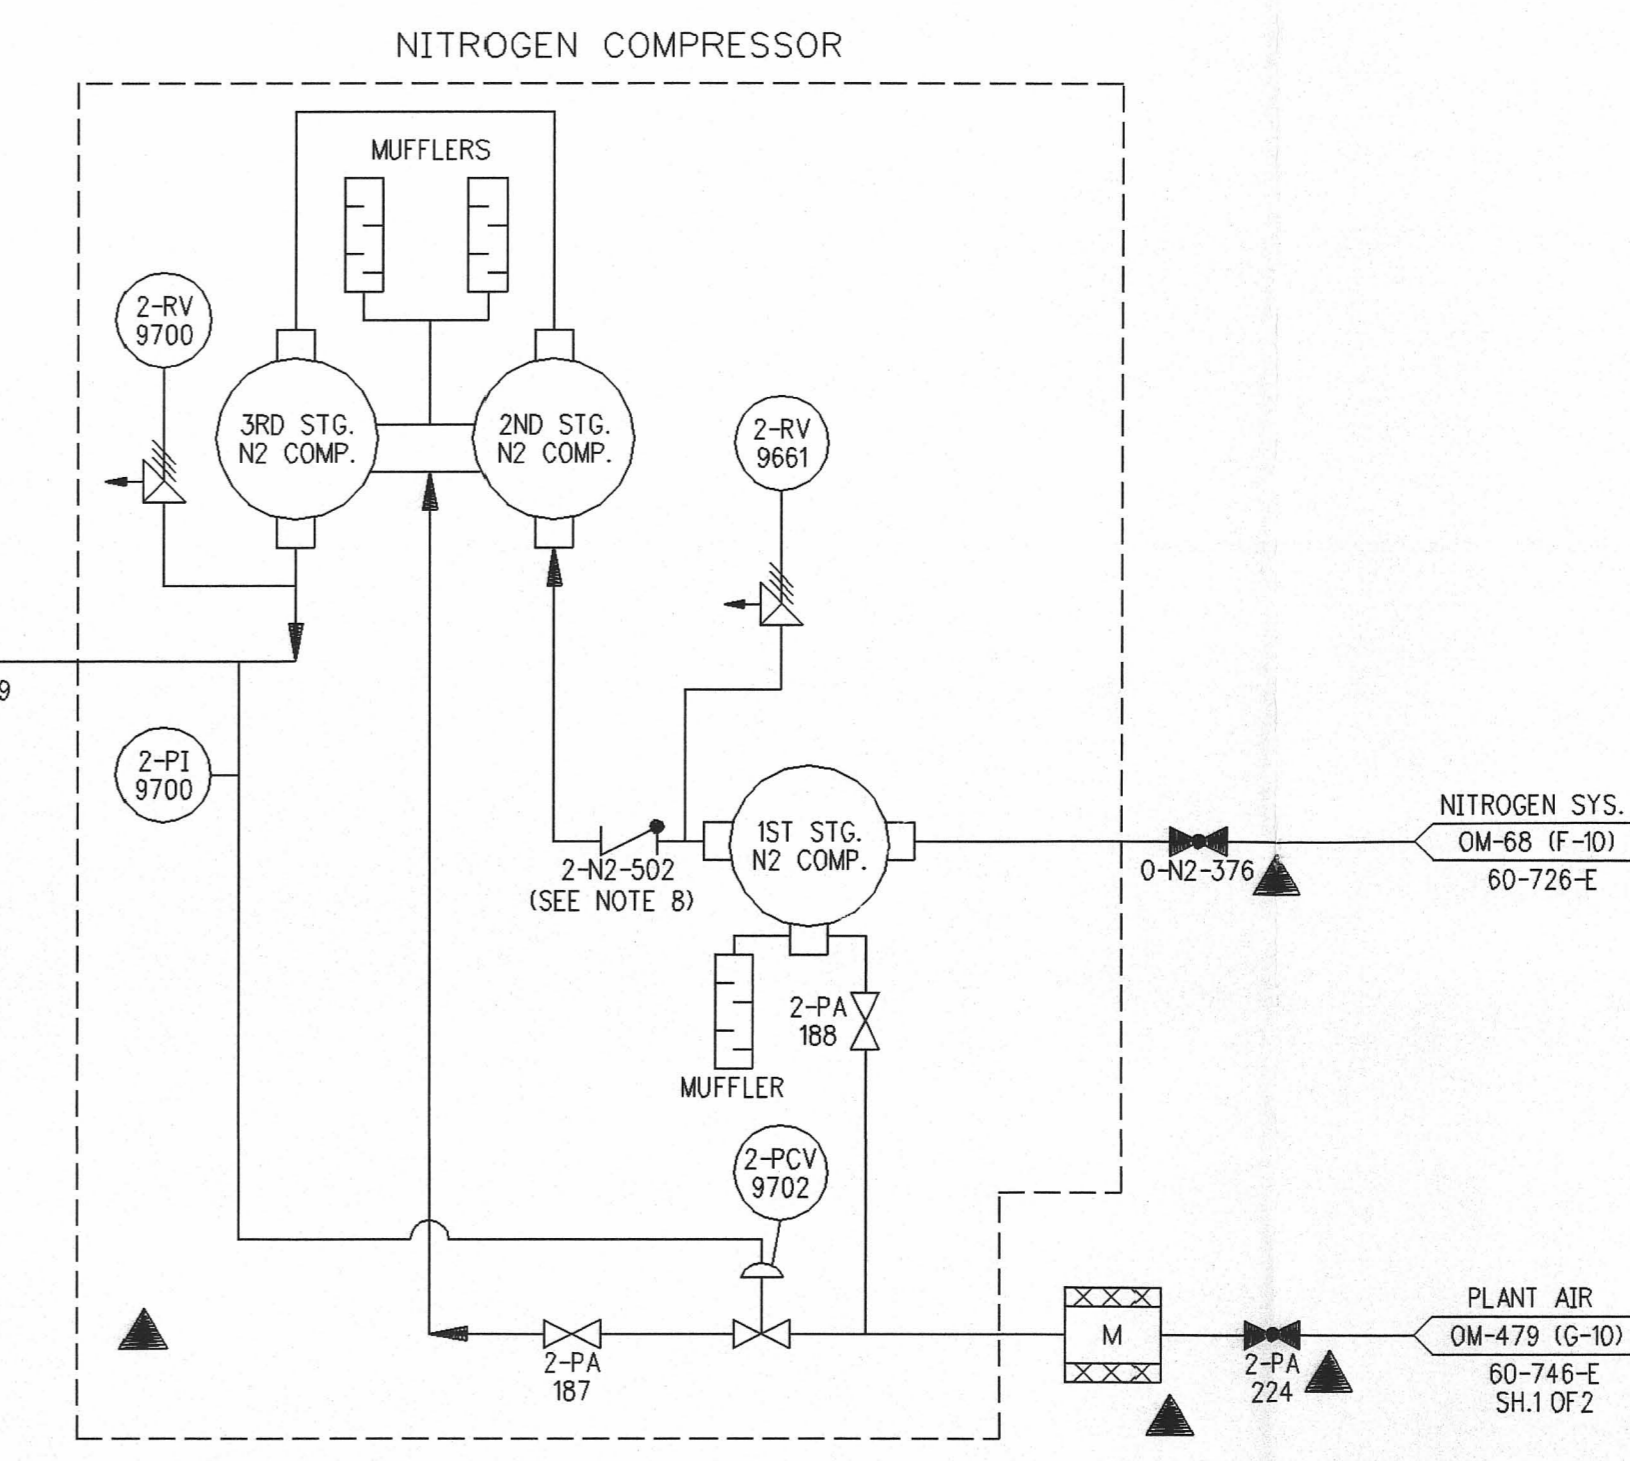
NITROGEN COMPRESSOR

MUFFLERS

2-RV
9700

3RD STG.
N2 COMP.

2ND STG.
N2 COMP.

2-RV
9661

9

2-PI
9700

1ST STG.
N2 COMP.

2-N2-502
(SEE NOTE 8)

0-N2-376

NITROGEN SYS.
OM-68 (F-10)
60-726-E

2-PA
188

MUFFLER

2-PCV
9702

M

2-PA
187

2-PA
224

PLANT AIR
OM-479 (G-10)
60-746-E
SH.1 OF 2